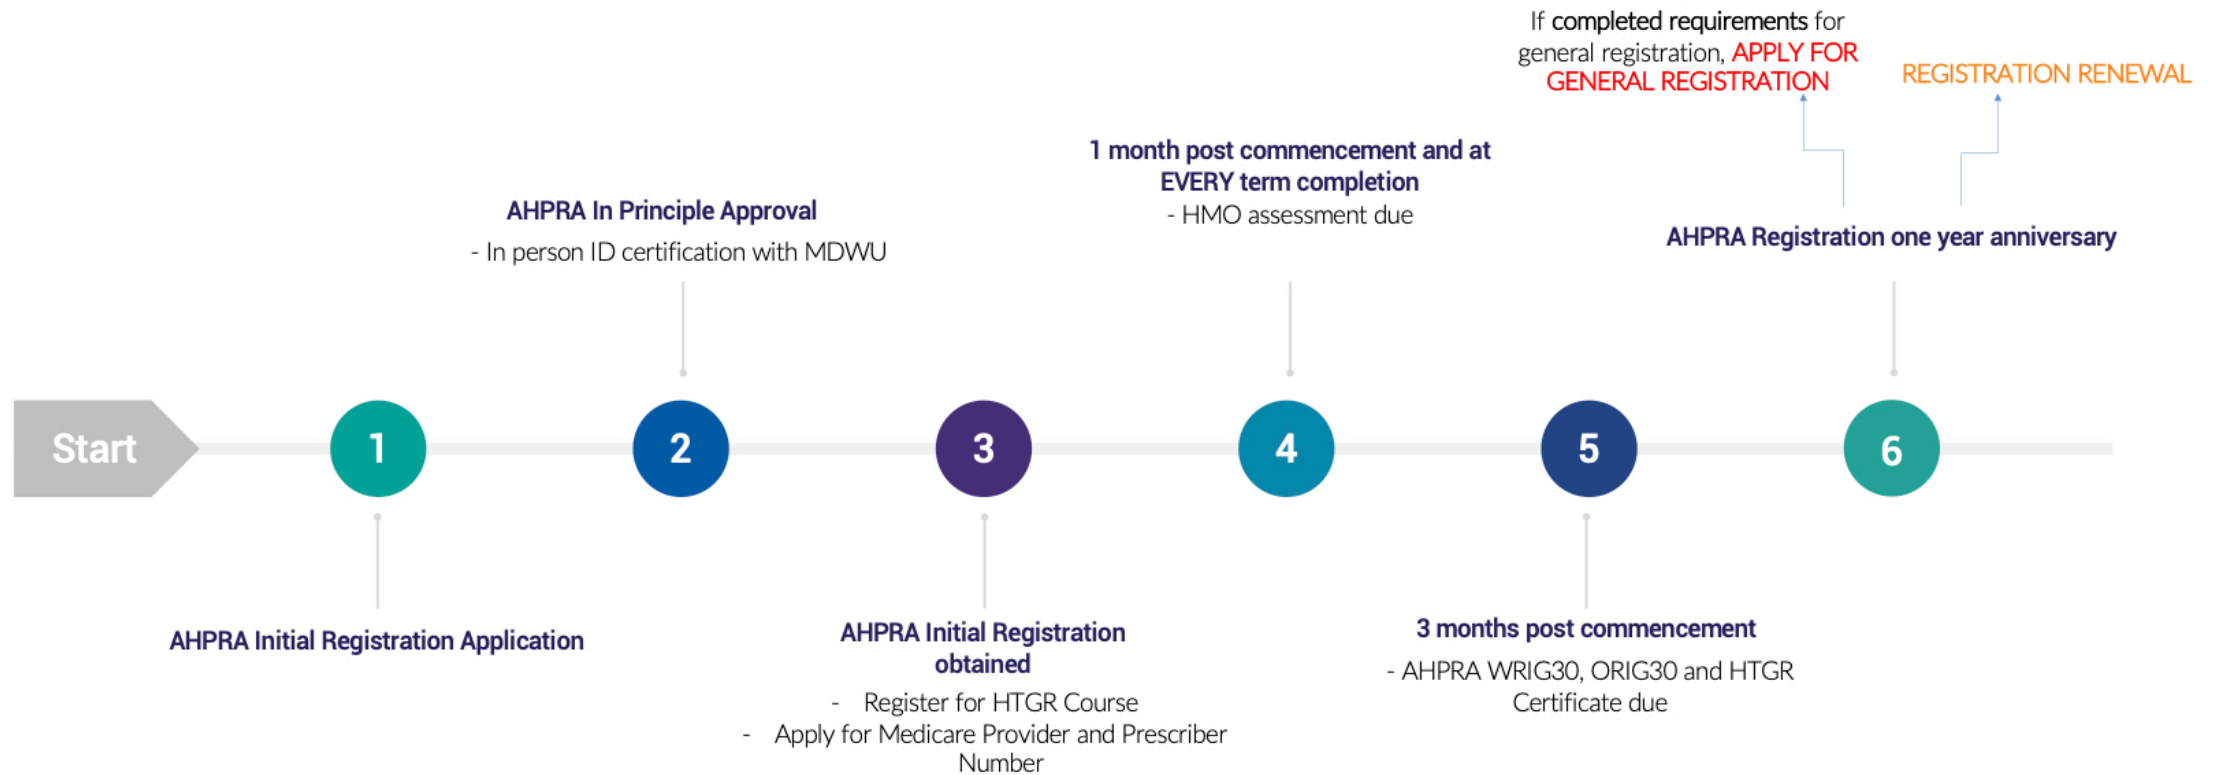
If completed requirements for general registration, APPLY FOR GENERAL REGISTRATION

REGISTRATION RENEWAL

1 month post commencement and at EVERY term completion
- HMO assessment due

AHPRA In Principle Approval
- In person ID certification with MDWU

AHPRA Registration one year anniversary

Start

1

2

3

4

5

6

AHPRA Initial Registration Application

AHPRA Initial Registration obtained
- Register for HTGR Course
- Apply for Medicare Provider and Prescriber Number

3 months post commencement
- AHPRA WRIG30, ORIG30 and HTGR Certificate due